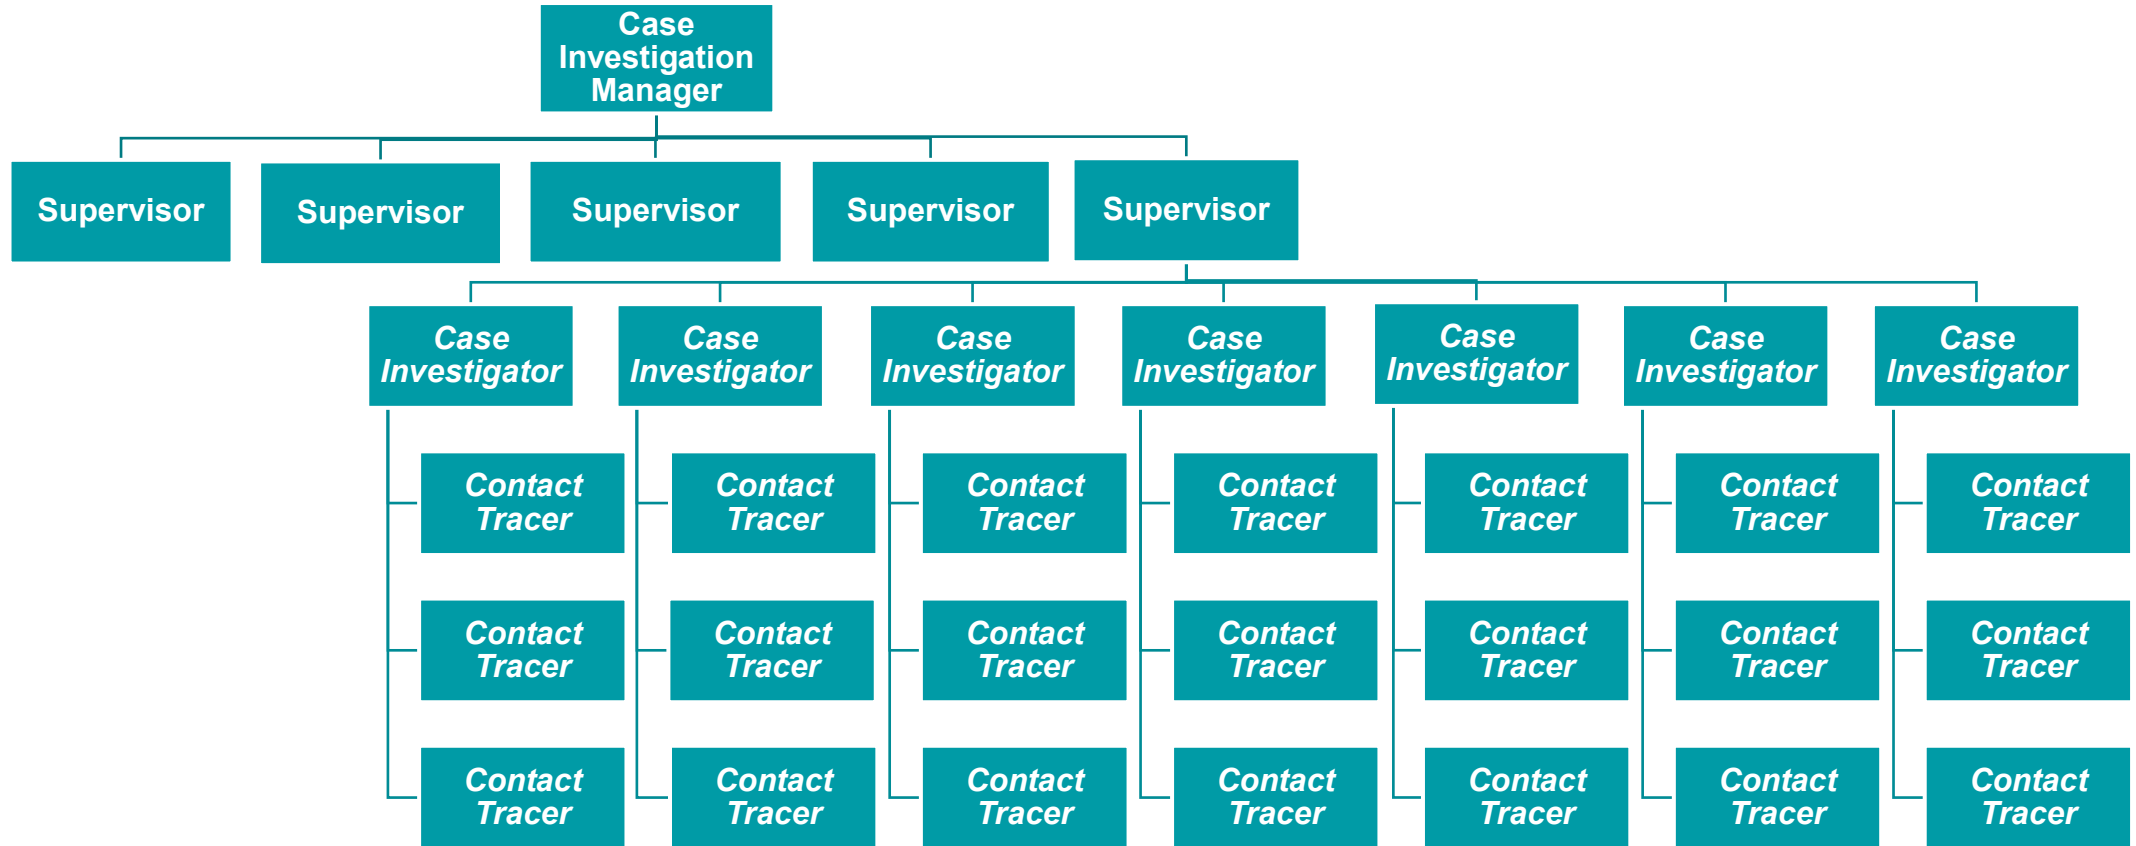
Case Investigation Manager

Supervisor

Supervisor

Supervisor

Supervisor

Supervisor

Case Investigator

Case Investigator

Case Investigator

Case Investigator

Case Investigator

Case Investigator

Case Investigator

Contact Tracer

Contact Tracer

Contact Tracer

Contact Tracer

Contact Tracer

Contact Tracer

Contact Tracer

Contact Tracer

Contact Tracer

Contact Tracer

Contact Tracer

Contact Tracer

Contact Tracer

Contact Tracer

Contact Tracer

Contact Tracer

Contact Tracer

Contact Tracer

Contact Tracer

Contact Tracer

Contact Tracer